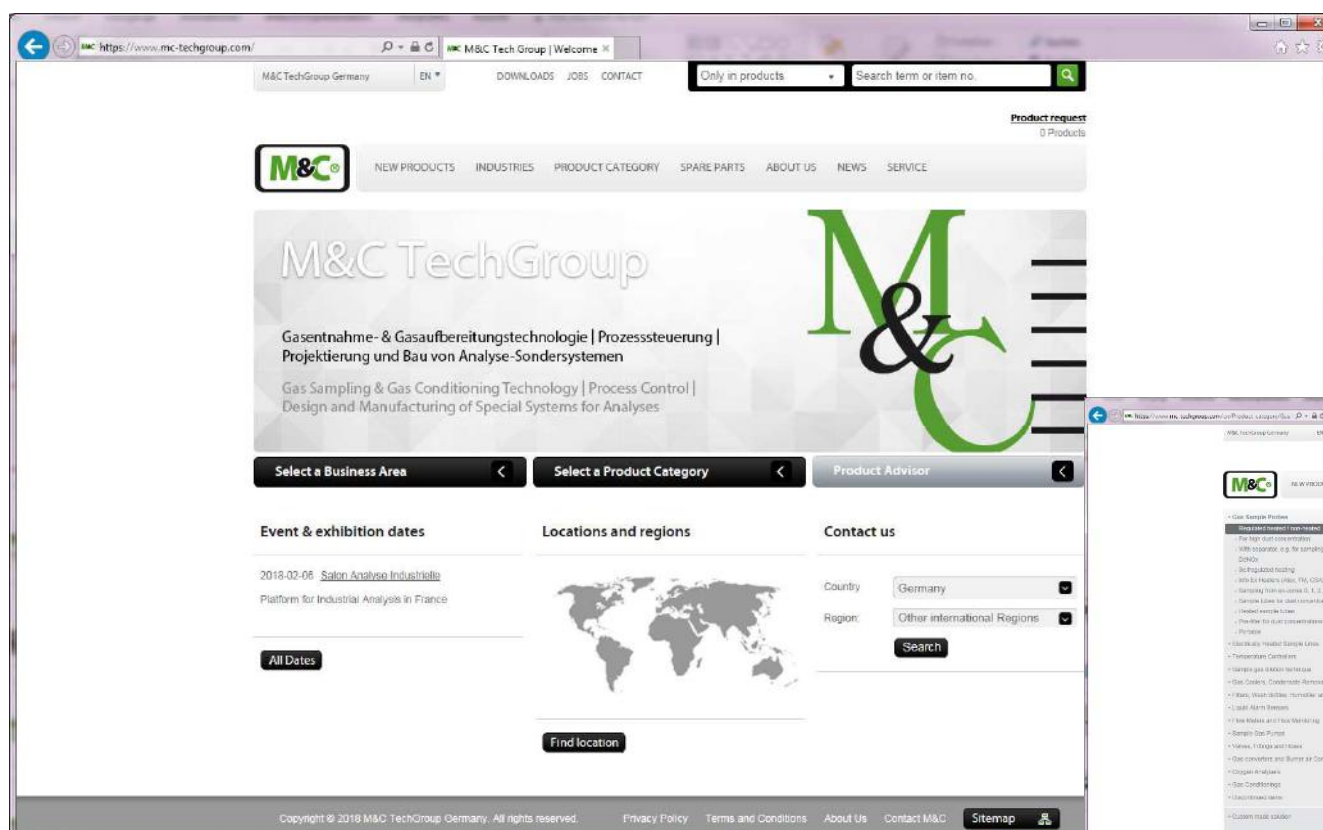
https://www.mc-techgroup.com/

M&C Tech Group | Welcome

M&C TechGroup Germany EN

DOWNLOADS JOBS CONTACT

Only in products

Search term or item no.

Product request
0 Products

M&C

NEW PRODUCTS INDUSTRIES PRODUCT CATEGORY SPARE PARTS ABOUT US NEWS SERVICE

M&C TechGroup

Gasentnahme- & Gasaufbereitungstechnologie | Prozesssteuerung | Projektierung und Bau von Analyse-Sondersystemen

Gas Sampling & Gas Conditioning Technology | Process Control | Design and Manufacturing of Special Systems for Analyses

M&C

Select a Business Area

Select a Product Category

Product Advisor

Event & exhibition dates

2018-02-06 Salon Analyse Industrielle

Platform for Industrial Analysis in France

All Dates

Locations and regions

Find location

Contact us

Country Germany

Region: Other international Regions

Search

Copyright © 2018 M&C TechGroup Germany. All rights reserved.

Privacy Policy Terms and Conditions About Us Contact M&C Sitemap

M&C

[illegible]